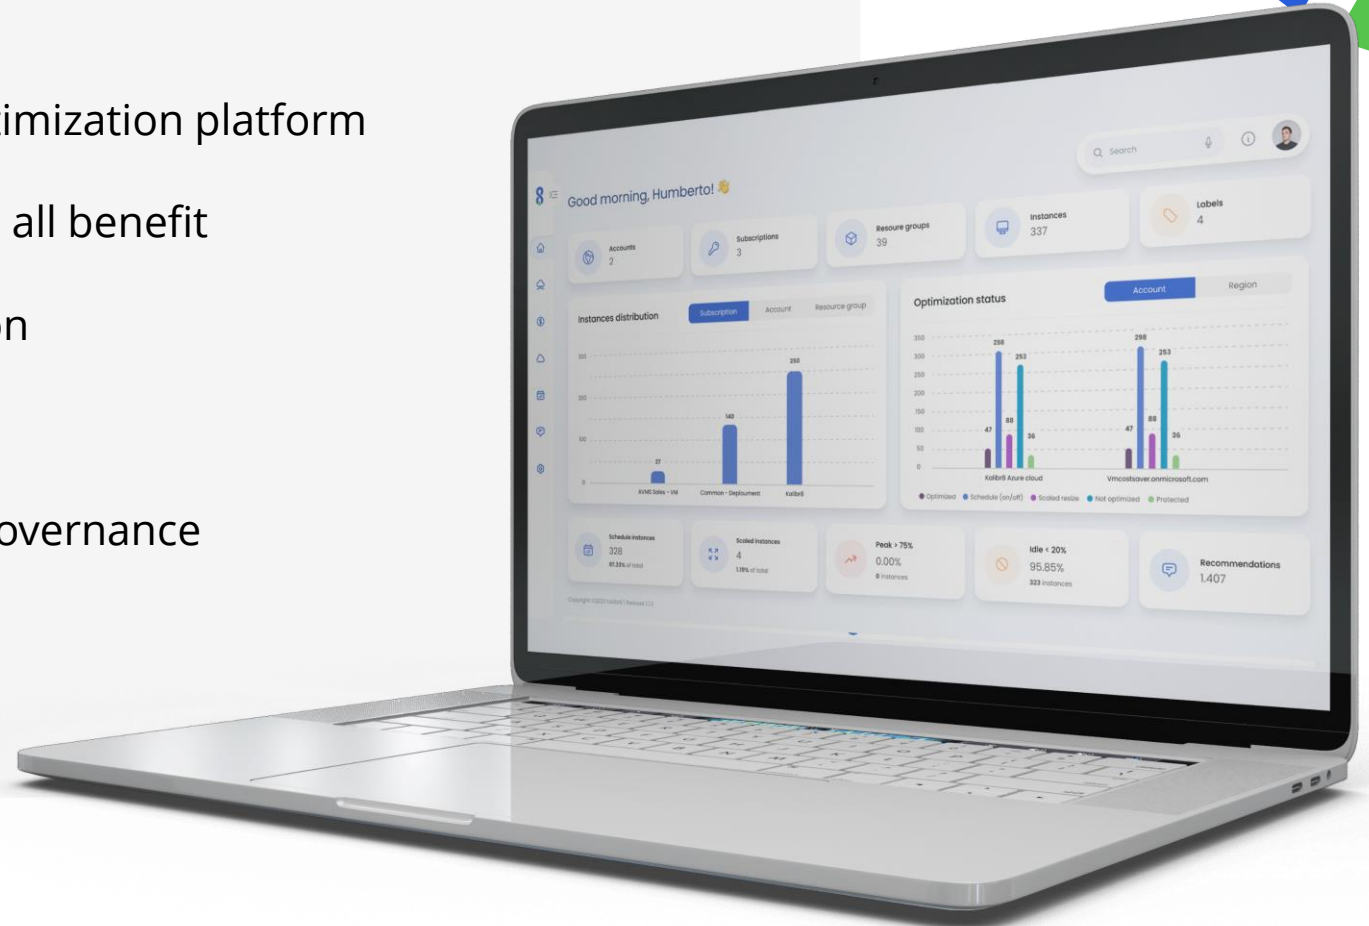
imization platform

all benefit

n

overnance

Search

Good morning, Humberto!

Accounts
2

Subscriptions
3

Resoure groups
39

Instances
337

Labels
4

Instances distribution

Subscription | Account | Resource group

300
200
100
0

27
140
250

AVMD Sales - VM
Common - Deployment
Kalibri

Optimization status

Account | Region

350
300
250
200
150
100
50
0

298
253
47
88
36

298
253
47
88
36

Kalibr8 Azure cloud
Vmcostsaver.onmicrosoft.com

Optimized | Schedule (on/off) | Scaled resize | Not optimized | Protected

Schedule instances
328
97.33% of total

Scaled instances
4
1.19% of total

Peak > 75%
0.00%
0 instances

Idle < 20%
95.85%
323 instances

Recommendations
1.407

Copyright ©2023 Kalibr8 | Release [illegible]